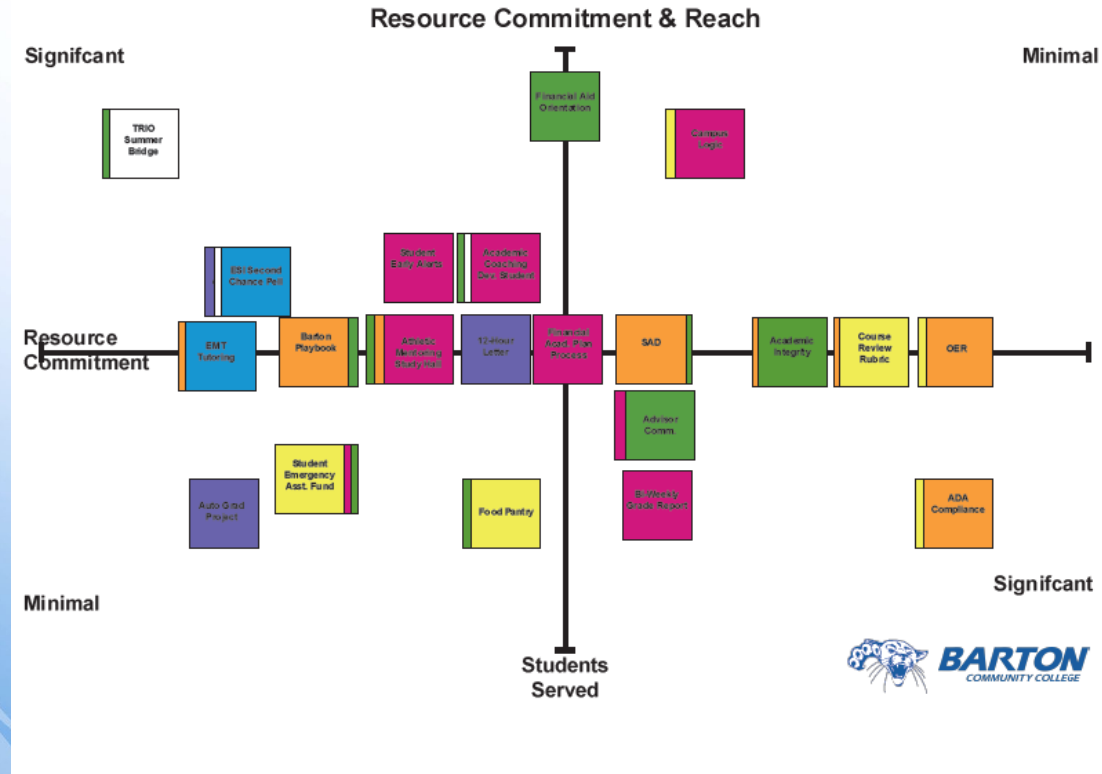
Resource Commitment & Reach

Signifcant

Minimal

Financial Aid Orientation

TRIO Summer Bridge

Campus Logic

ESI Second Chance Pell

Student Early Alerts

Academic Coaching Dev Students

Resource Commitment

EMT Tutoring

Barton Playbook

Athletic Mentoring Study Hall

12-Hour Letter

Financial Acad. Plan Process

SAD

Academic Integrity

Course Review Rubric

OER

Advisor Comm.

Student Emergency Asst. Fund

Auto Grad Project

Food Pantry

Bi-Weekly Grade Report

ADA Compliance

Minimal

Signifcant

Students Served

BARTON COMMUNITY COLLEGE